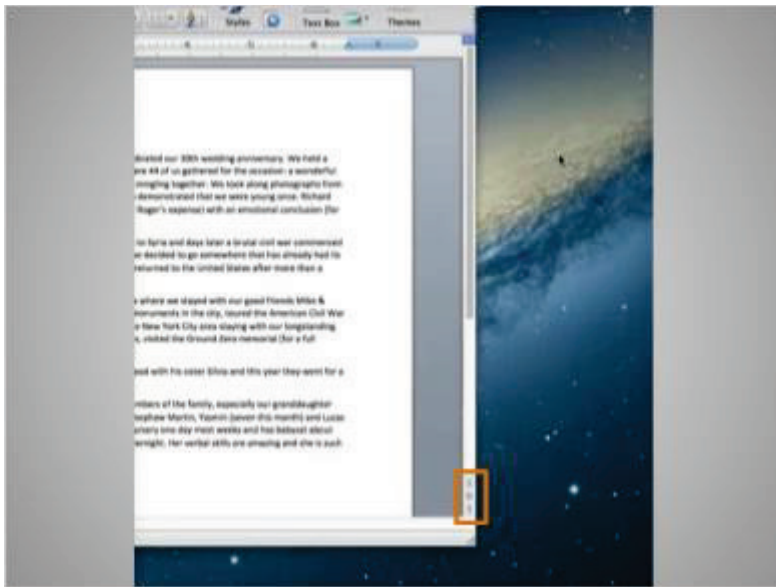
Styles Text Box Themes

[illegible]brated our 30th wedding anniversary. We held a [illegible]re 44 of us gathered for the occasion: a wonderful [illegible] mingling together. We took along photographs from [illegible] demonstrated that we were young once. Richard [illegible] Roger's expense) with an emotional conclusion (for

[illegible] to Syria and days later a brutal civil war commenced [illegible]e decided to go somewhere that has already had its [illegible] returned to the United States after more than a

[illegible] where we stayed with our good friends Mike & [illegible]numents in the city, toured the American Civil War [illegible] New York City area staying with our longstanding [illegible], visited the Ground Zero memorial (for a full

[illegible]ood with his sister Silvia and this year they went for a

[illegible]mbers of the family, especially our granddaughter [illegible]tephaw Martin, Yasmin (seven this month) and Lucas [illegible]rsery one day most weeks and has babysat about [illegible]rnight. Her verbal skills are amazing and she is such